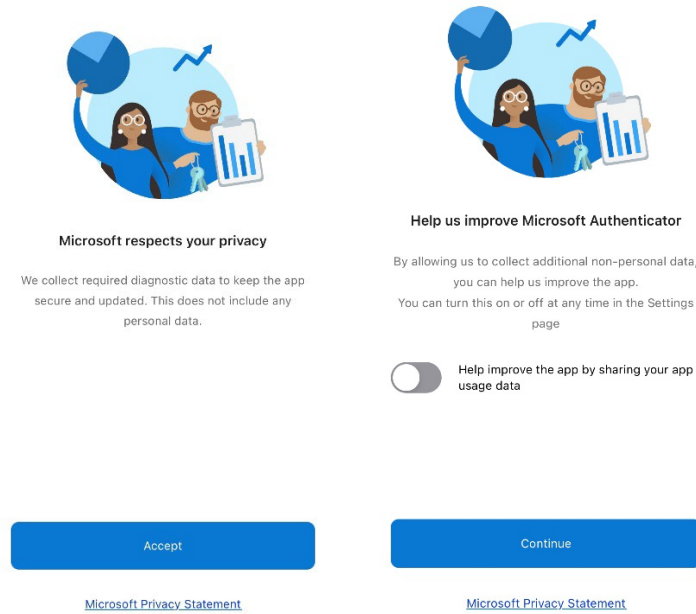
Microsoft respects your privacy

We collect required diagnostic data to keep the app secure and updated. This does not include any personal data.

Accept

Microsoft Privacy Statement

Help us improve Microsoft Authenticator

By allowing us to collect additional non-personal data, you can help us improve the app.
You can turn this on or off at any time in the Settings page

Help improve the app by sharing your app usage data

Continue

Microsoft Privacy Statement